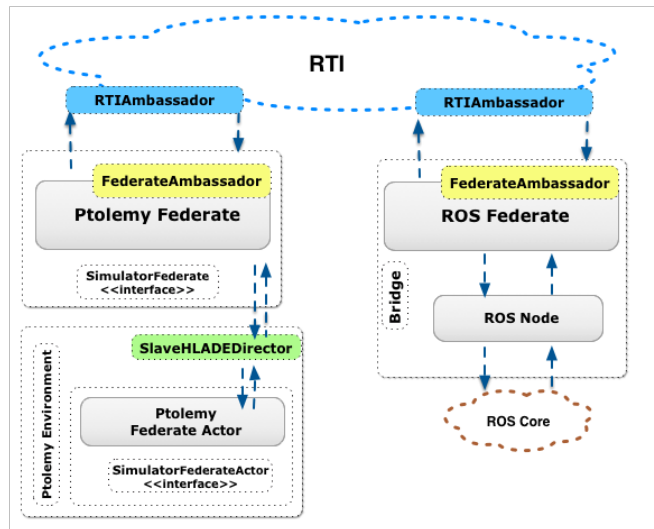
RTI

RTIAmbassador

RTIAmbassador

FederateAmbassador

Ptolemy Federate

SimulatorFederate
<<interface>>

FederateAmbassador

ROS Federate

Bridge

ROS Node

ROS Core

SlaveHLADEDirector

Ptolemy Environment

Ptolemy
Federate Actor

SimulatorFederateActor
<<interface>>